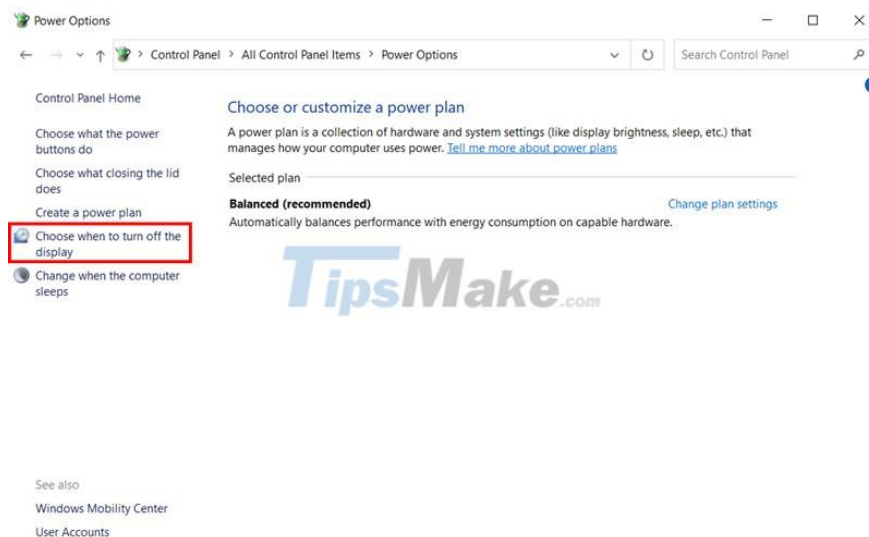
Power Options

Control Panel > All Control Panel Items > Power Options

Search Control Panel

Control Panel Home

Choose what the power buttons do

Choose what closing the lid does

Create a power plan

Choose when to turn off the display

Change when the computer sleeps

Choose or customize a power plan

A power plan is a collection of hardware and system settings (like display brightness, sleep, etc.) that manages how your computer uses power. Tell me more about power plans

Selected plan

Balanced (recommended)

Change plan settings

Automatically balances performance with energy consumption on capable hardware.

TipsMake.com

See also

Windows Mobility Center

User Accounts